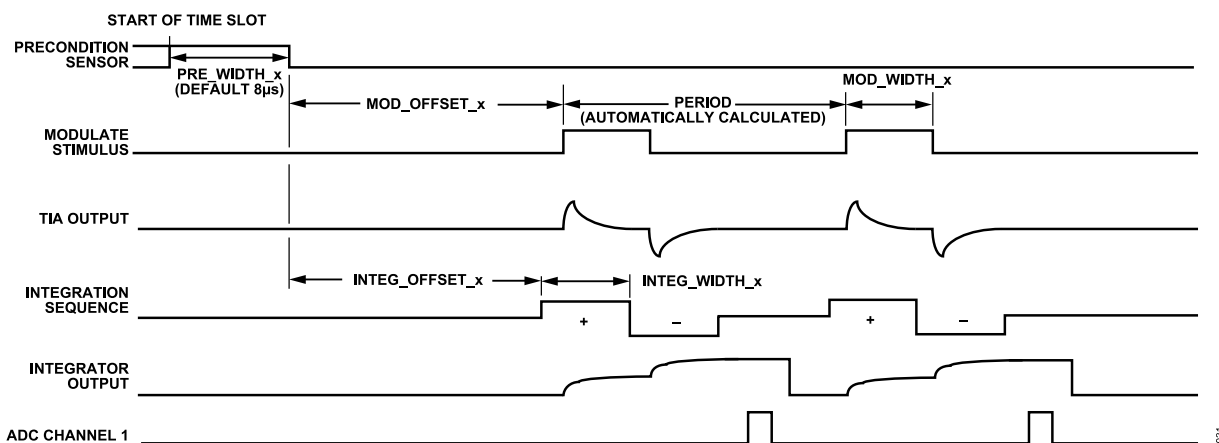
START OF TIME SLOT

PRECONDITION SENSOR

PRE_WIDTH_x (DEFAULT 8µs)

MOD_OFFSET_x

PERIOD (AUTOMATICALLY CALCULATED)

MOD_WIDTH_x

MODULATE STIMULUS

TIA OUTPUT

INTEG_OFFSET_x

INTEG_WIDTH_x

INTEGRATION SEQUENCE

+

–

+

–

INTEGRATOR OUTPUT

ADC CHANNEL 1

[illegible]